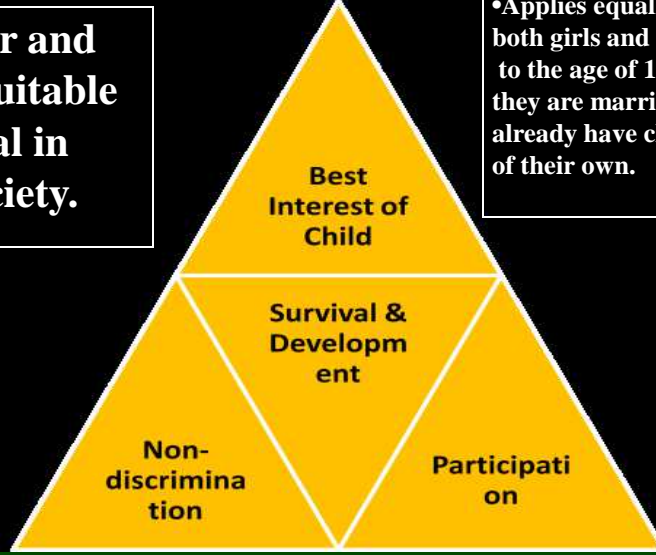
r and
uitable
al in
ciety.

•Applies equal
both girls and
to the age of 1
they are marri
already have c
of their own.

Best Interest of Child

Survival & Developm ent

Non-discrimina tion

Participati on